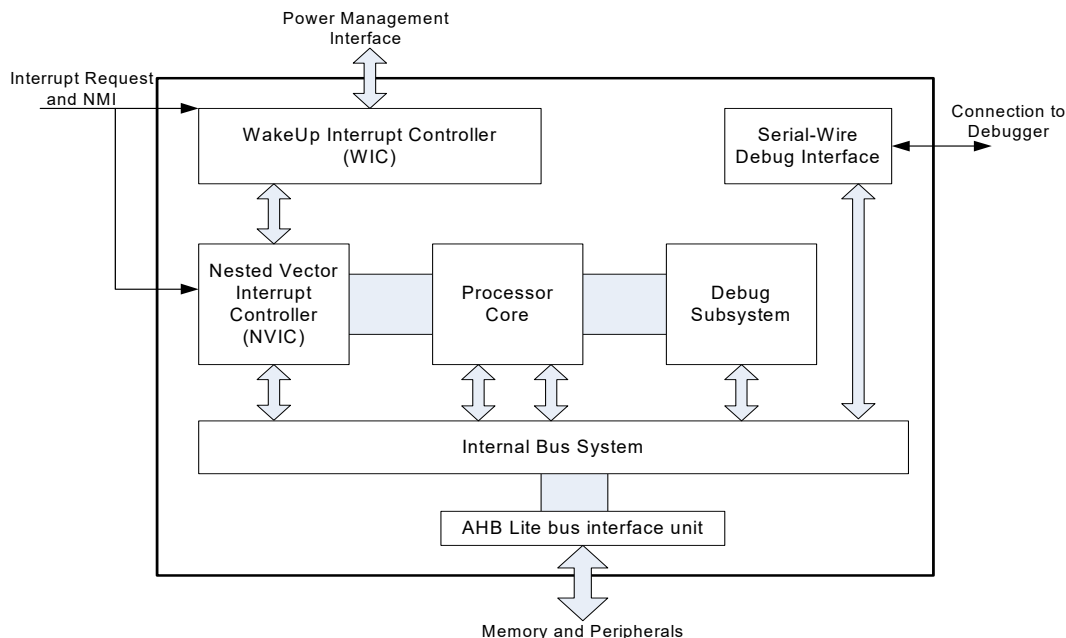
Power Management Interface

Interrupt Request and NMI

WakeUp Interrupt Controller (WIC)

Serial-Wire Debug Interface

Connection to Debugger

Nested Vector Interrupt Controller (NVIC)

Processor Core

Debug Subsystem

Internal Bus System

AHB Lite bus interface unit

Memory and Peripherals